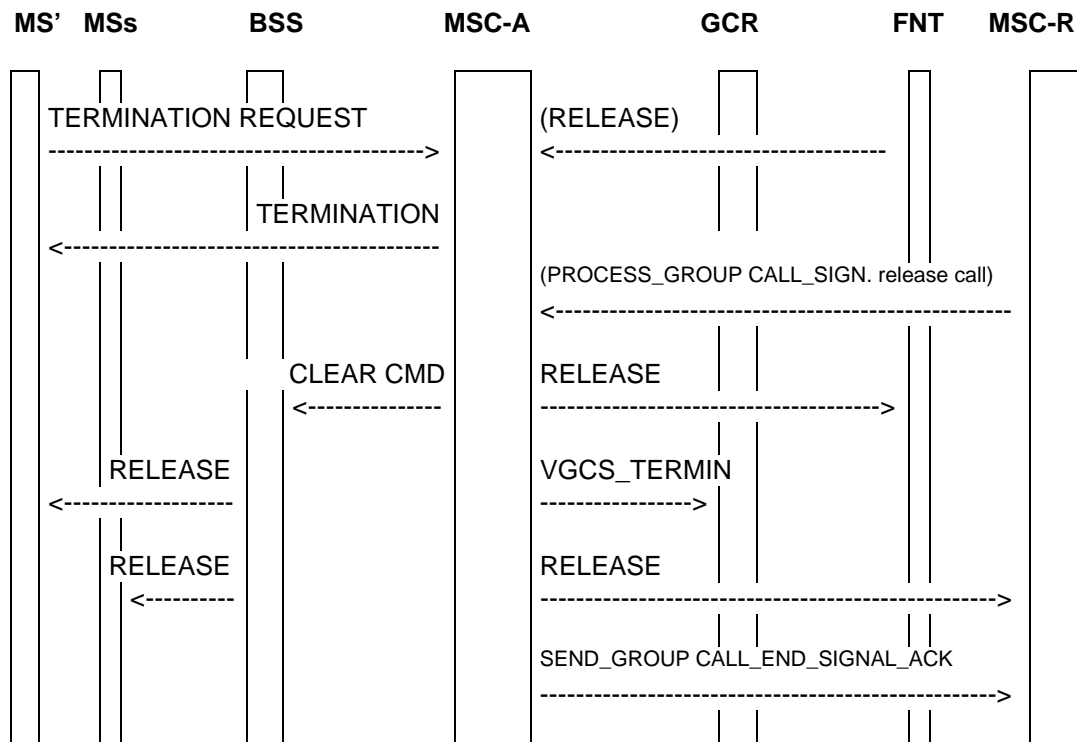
MS' MSs BSS MSC-A GCR FNT MSC-R

TERMINATION REQUEST
----------------------------------------->

(RELEASE)
<-------------------------------------

TERMINATION
<---------------------------------------------

(PROCESS_GROUP CALL_SIGN. release call)
<----------------------------------------------------

CLEAR CMD
<---------------

RELEASE
------------------------------------->

RELEASE
<------------------

VGCS_TERMIN
---------------->

RELEASE
<----------

RELEASE
---------------------------------------------------->

SEND_GROUP CALL_END_SIGNAL_ACK
---------------------------------------------------->